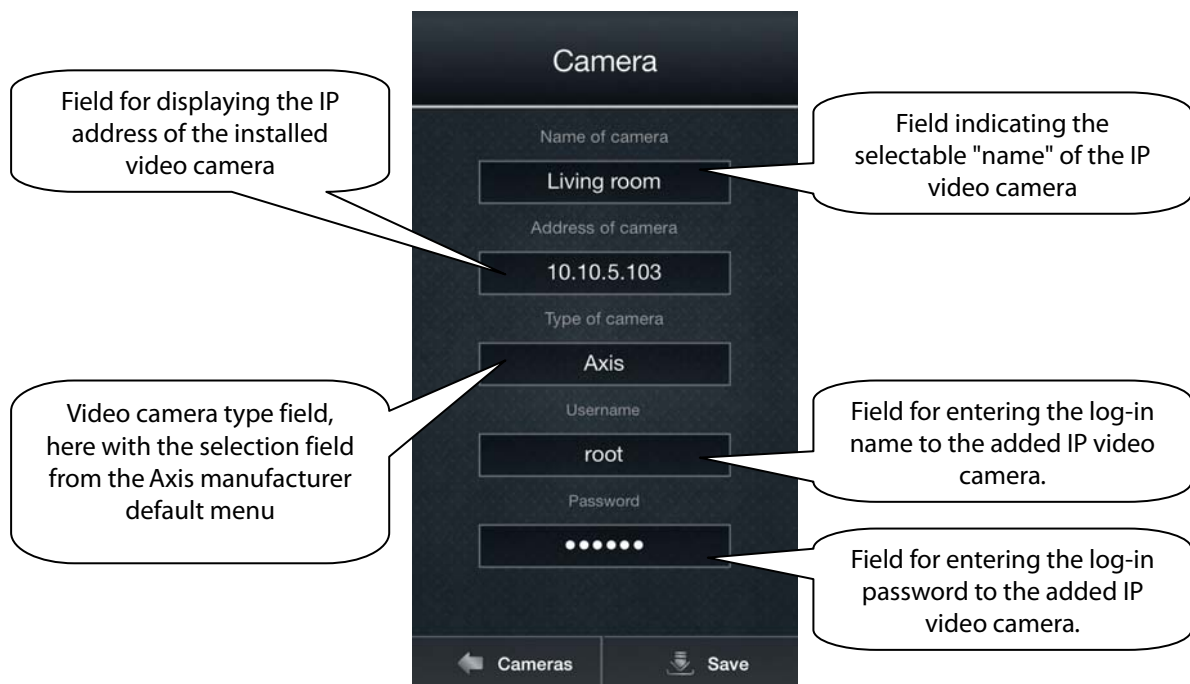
Camera

Field for displaying the IP address of the installed video camera

Name of camera

Living room

Field indicating the selectable "name" of the IP video camera

Address of camera

10.10.5.103

Type of camera

Axis

Video camera type field, here with the selection field from the Axis manufacturer default menu

Username

root

Field for entering the log-in name to the added IP video camera.

Password

••••••

Field for entering the log-in password to the added IP video camera.

Cameras

Save